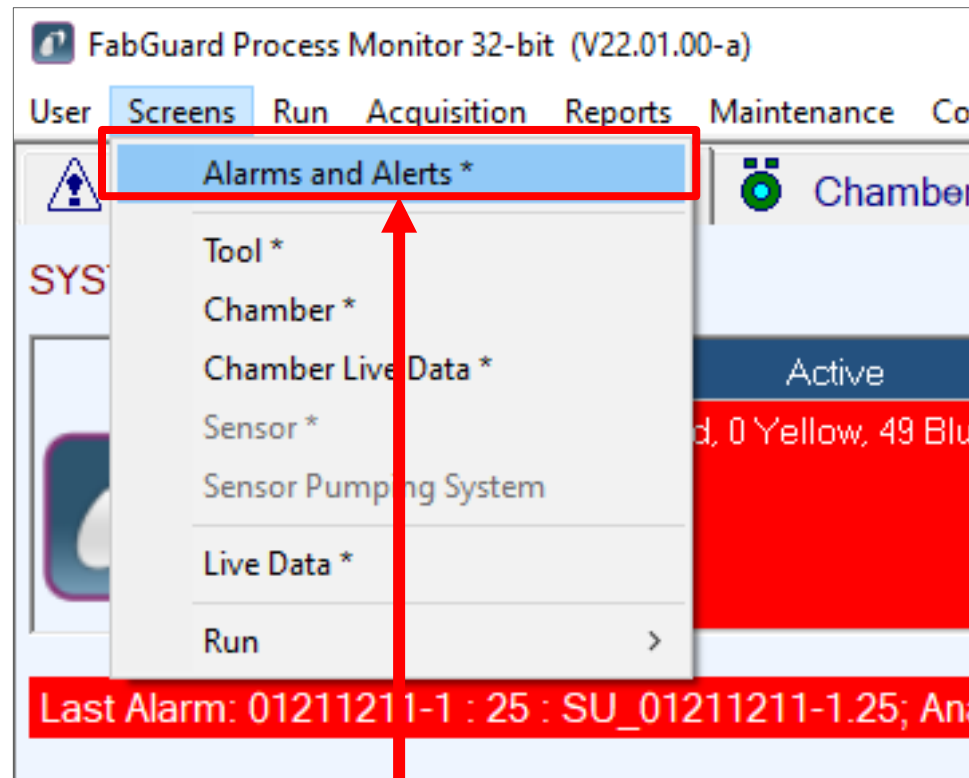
FabGuard Process Monitor 32-bit (V22.01.00-a)

User Screens Run Acquisition Reports Maintenance Co

Alarms and Alerts *

Chamber

SYS

Tool *
Chamber *
Chamber Live Data *
Sensor *
Sensor Pumping System
Live Data *
Run

Active

d, 0 Yellow, 49 Blu

Last Alarm: 01211211-1 : 25 : SU_01211211-1.25; Ana